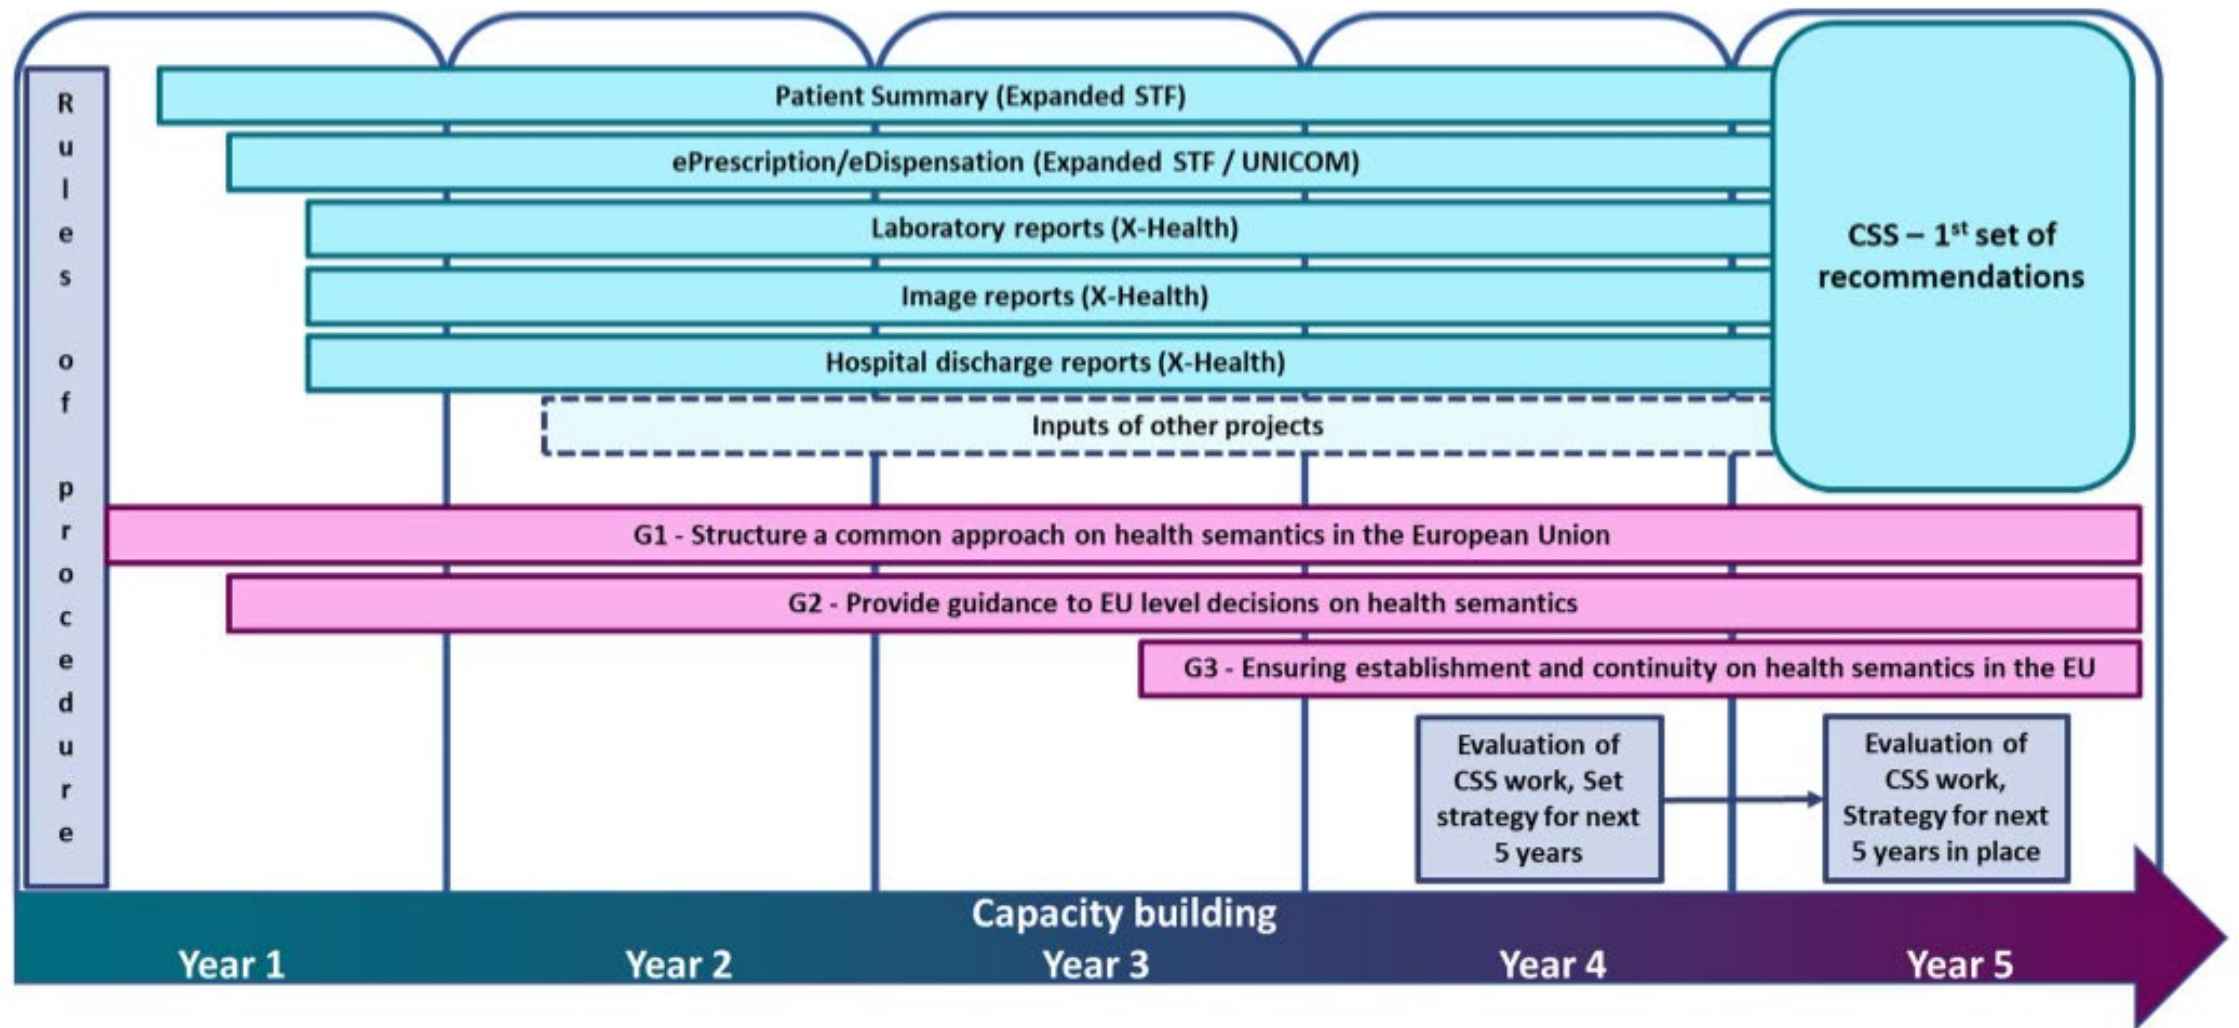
Rules of procedure

Patient Summary (Expanded STF)

ePrescription/eDispensation (Expanded STF / UNICOM)

Laboratory reports (X-Health)

Image reports (X-Health)

Hospital discharge reports (X-Health)

Inputs of other projects

CSS – $1^{st}$ set of recommendations

G1 - Structure a common approach on health semantics in the European Union

G2 - Provide guidance to EU level decisions on health semantics

G3 - Ensuring establishment and continuity on health semantics in the EU

Evaluation of CSS work, Set strategy for next 5 years

Evaluation of CSS work, Strategy for next 5 years in place

Capacity building

Year 1

Year 2

Year 3

Year 4

Year 5